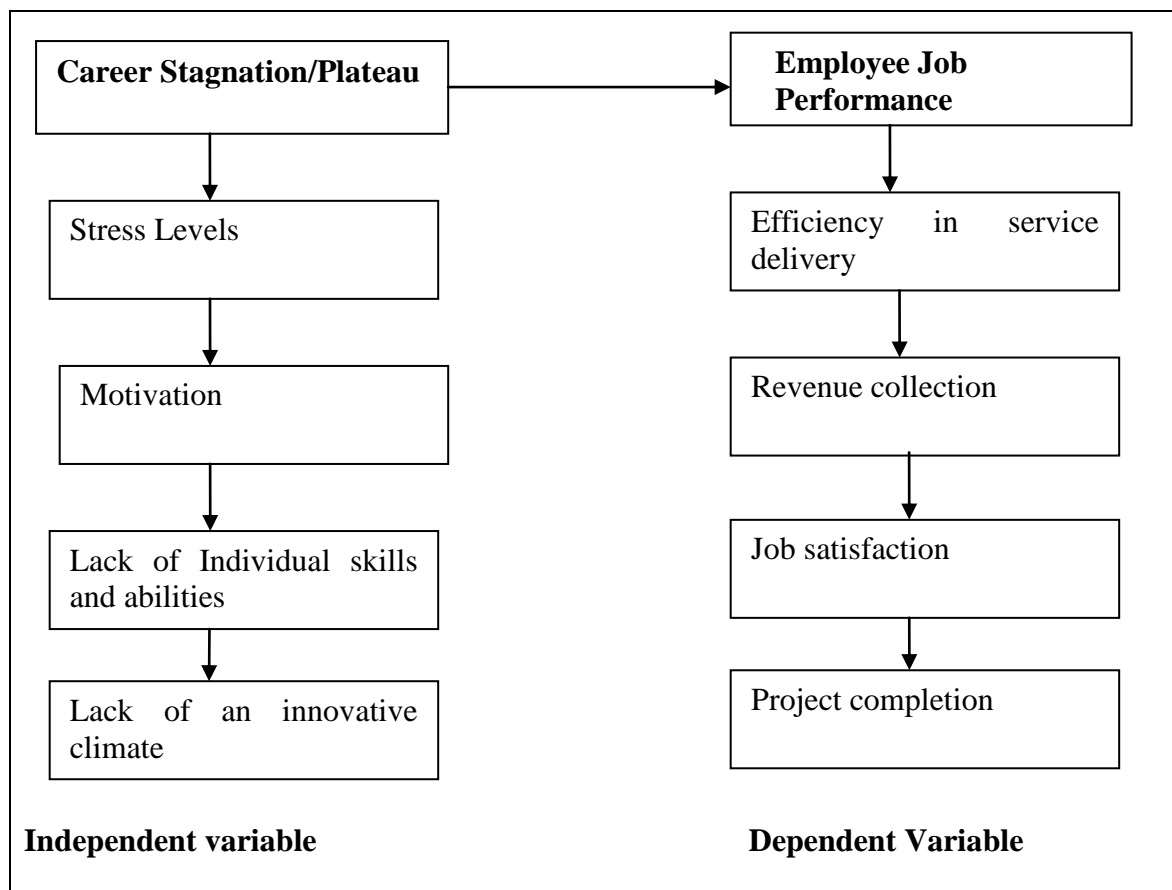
Career Stagnation/Plateau

Stress Levels

Motivation

Lack of Individual skills and abilities

Lack of an innovative climate

Employee Job Performance

Efficiency in service delivery

Revenue collection

Job satisfaction

Project completion

Independent variable

Dependent Variable